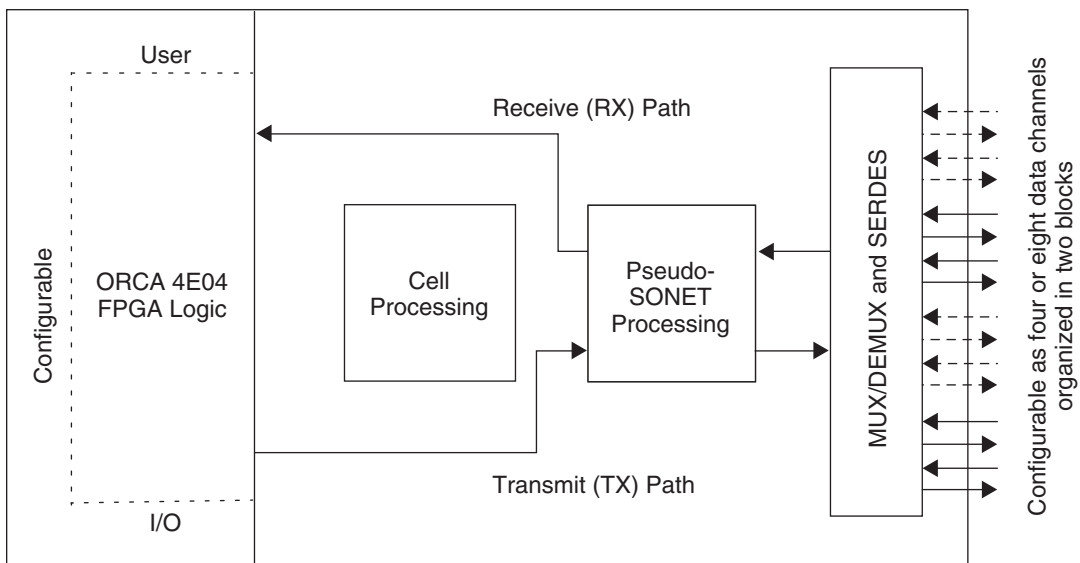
Configurable

User

ORCA 4E04
FPGA Logic

I/O

Receive (RX) Path

Cell
Processing

Pseudo-
SONET
Processing

Transmit (TX) Path

MUX/DEMUX and SERDES

Configurable as four or eight data channels
organized in two blocks